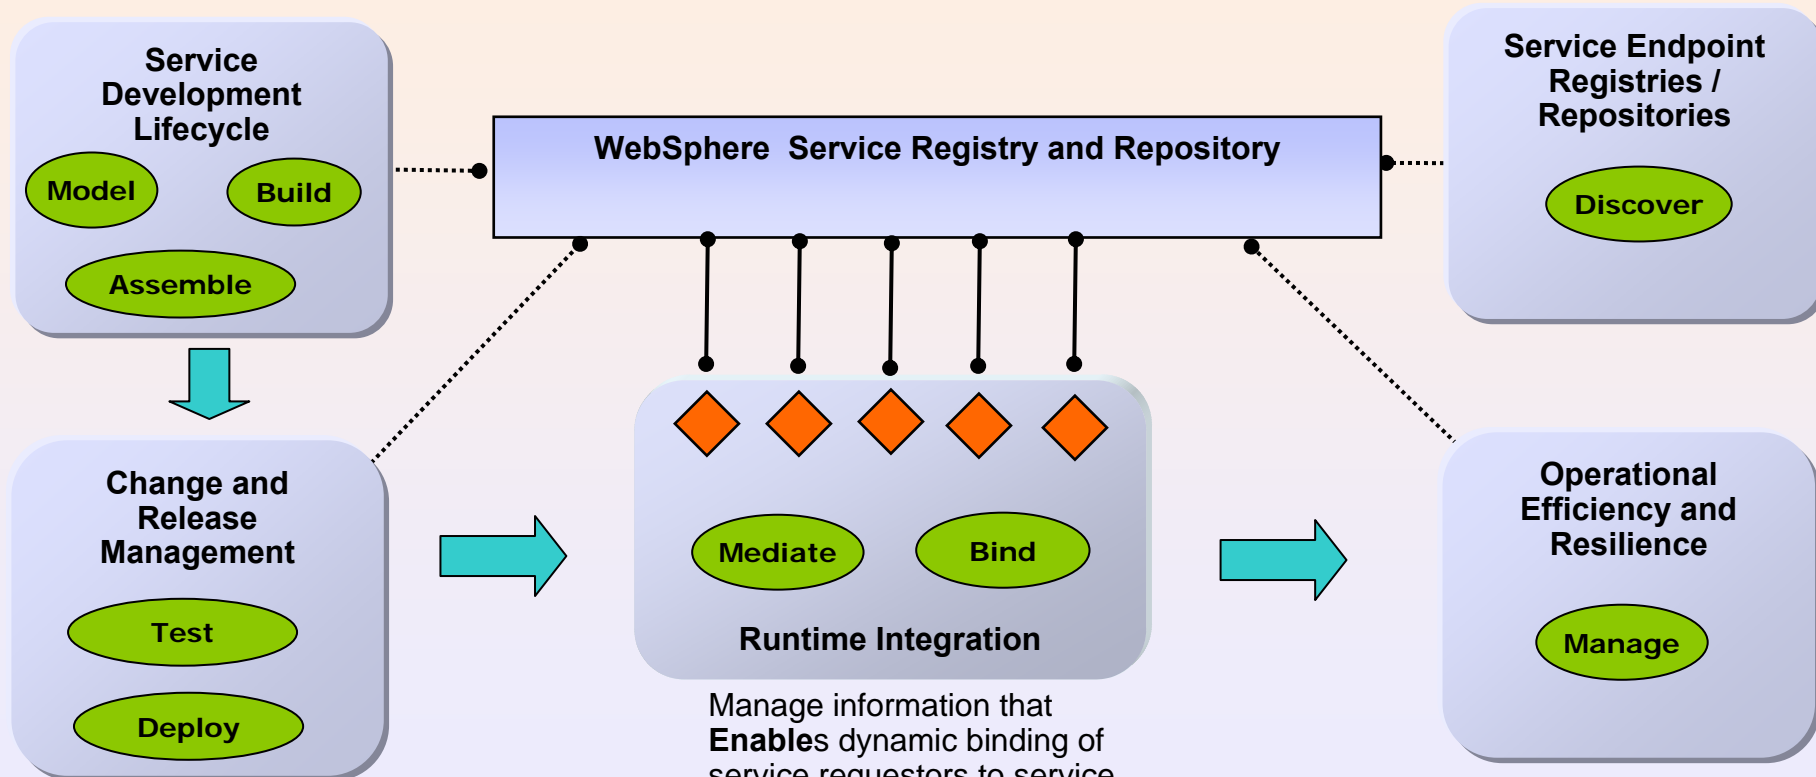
Service Development Lifecycle

Model

Build

Assemble

WebSphere Service Registry and Repository

Service Endpoint Registries / Repositories

Discover

Change and Release Management

Test

Deploy

Mediate

Bind

Runtime Integration

Operational Efficiency and Resilience

Manage

Manage information that **Enable**s dynamic binding of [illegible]